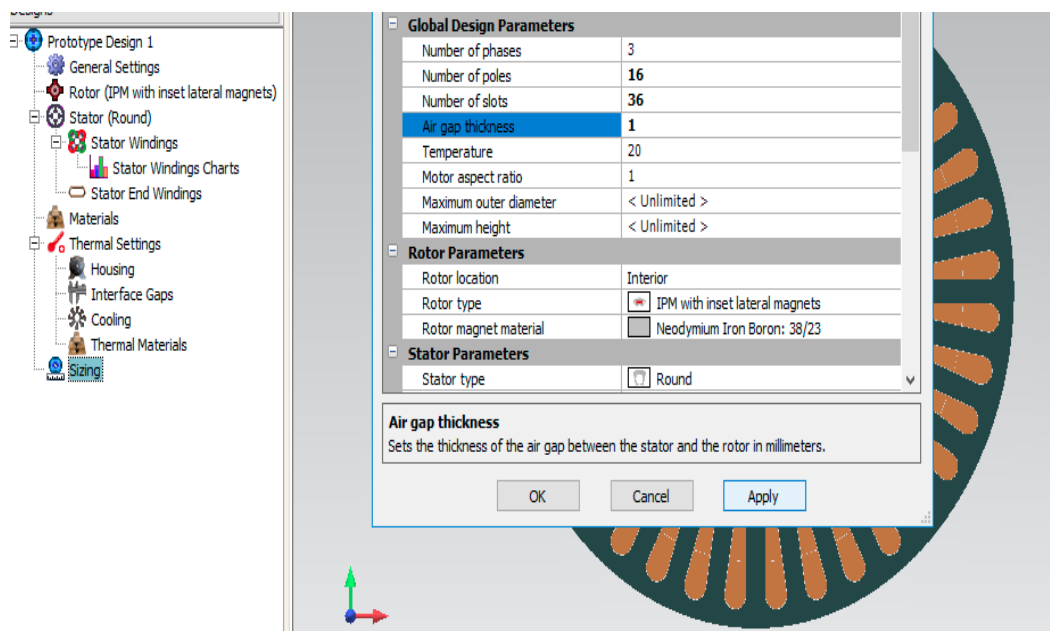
Designs

Prototype Design 1
General Settings
Rotor (IPM with inset lateral magnets)
Stator (Round)
Stator Windings
Stator Windings Charts
Stator End Windings
Materials
Thermal Settings
Housing
Interface Gaps
Cooling
Thermal Materials
Sizing

| Global Design Parameters | |
|---|---|
| Number of phases | 3 |
| Number of poles | 16 |
| Number of slots | 36 |
| Air gap thickness | 1 |
| Temperature | 20 |
| Motor aspect ratio | 1 |
| Maximum outer diameter | < Unlimited > |
| Maximum height | < Unlimited > |
| **Rotor Parameters** | |
| Rotor location | Interior |
| Rotor type | IPM with inset lateral magnets |
| Rotor magnet material | Neodymium Iron Boron: 38/23 |
| **Stator Parameters** | |
| Stator type | Round |

Air gap thickness
Sets the thickness of the air gap between the stator and the rotor in millimeters.

OK
Cancel
Apply